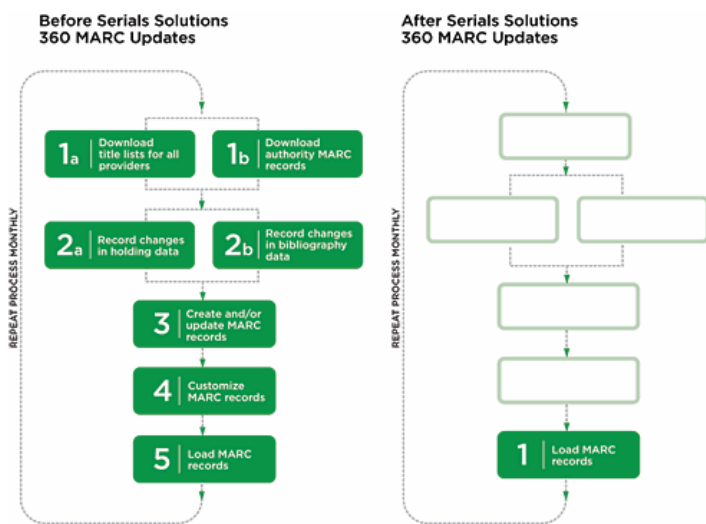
Before Serials Solutions 360 MARC Updates

REPEAT PROCESS MONTHLY

1a Download title lists for all providers

1b Download authority MARC records

2a Record changes in holding data

2b Record changes in bibliography data

3 Create and/or update MARC records

4 Customize MARC records

5 Load MARC records

After Serials Solutions 360 MARC Updates

REPEAT PROCESS MONTHLY

1 Load MARC records